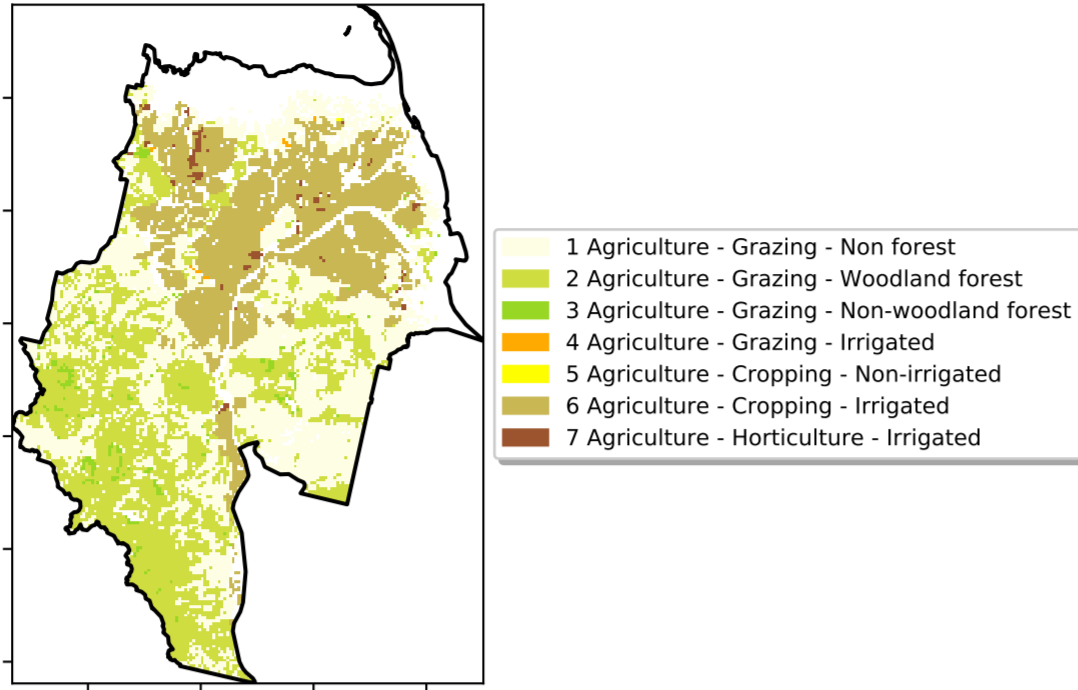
1 Agriculture - Grazing - Non forest
2 Agriculture - Grazing - Woodland forest
3 Agriculture - Grazing - Non-woodland forest
4 Agriculture - Grazing - Irrigated
5 Agriculture - Cropping - Non-irrigated
6 Agriculture - Cropping - Irrigated
7 Agriculture - Horticulture - Irrigated